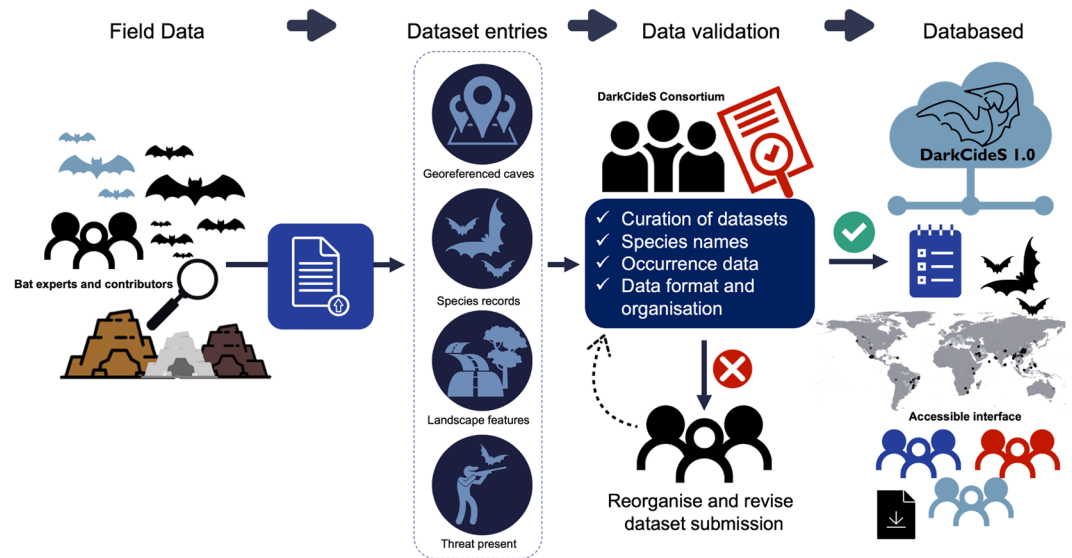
Field Data

Dataset entries

Data validation

Databased

Bat experts and contributors

Georeferenced caves

Species records

Landscape features

Threat present

DarkCideS Consortium

✓ Curation of datasets
✓ Species names
✓ Occurrence data
✓ Data format and organisation

Reorganise and revise dataset submission

DarkCideS 1.0

Accessible interface